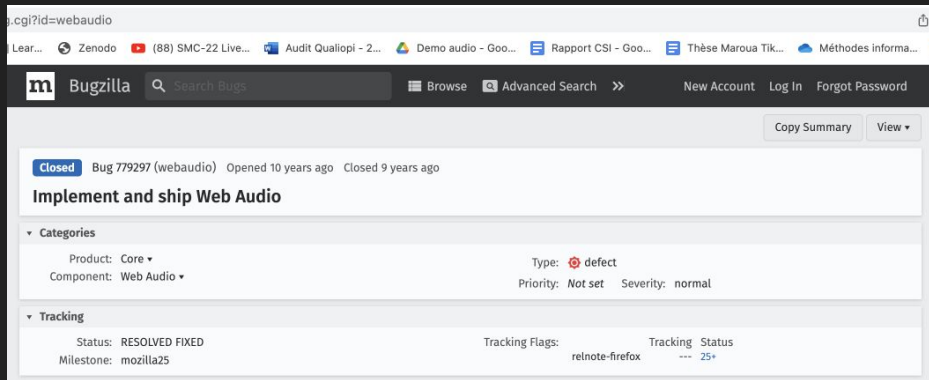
g.cgi?id=webaudio

Lear... Zenodo (88) SMC-22 Live... Audit Qualiopi - 2... Demo audio - Goo... Rapport CSI - Goo... Thèse Maroua Tik... Méthodes informa...

m Bugzilla Search Bugs Browse Advanced Search >> New Account Log In Forgot Password

Copy Summary View ▾

Closed Bug 779297 (webaudio) Opened 10 years ago Closed 9 years ago

Implement and ship Web Audio

▾ Categories

Product: Core ▾
Component: Web Audio ▾

Type: defect
Priority: Not set Severity: normal

▾ Tracking

Status: RESOLVED FIXED
Milestone: mozilla25

Tracking Flags:

| | Tracking | Status |
|---|---|---|
| relnote-firefox | --- | 25+ |